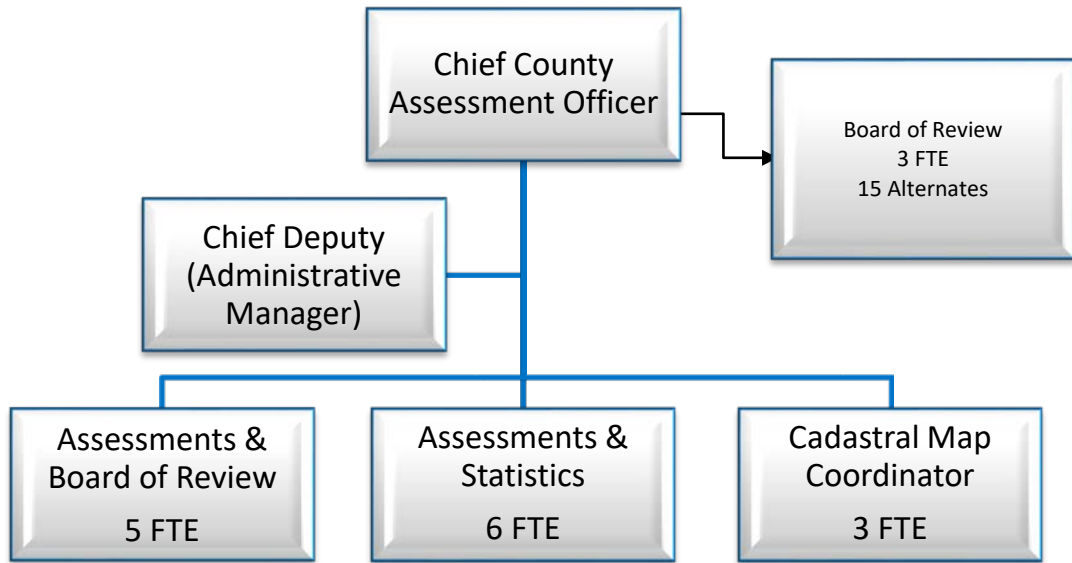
Chief County Assessment Officer

Board of Review
3 FTE
15 Alternates

Chief Deputy (Administrative Manager)

Assessments & Board of Review
5 FTE

Assessments & Statistics
6 FTE

Cadastral Map Coordinator
3 FTE